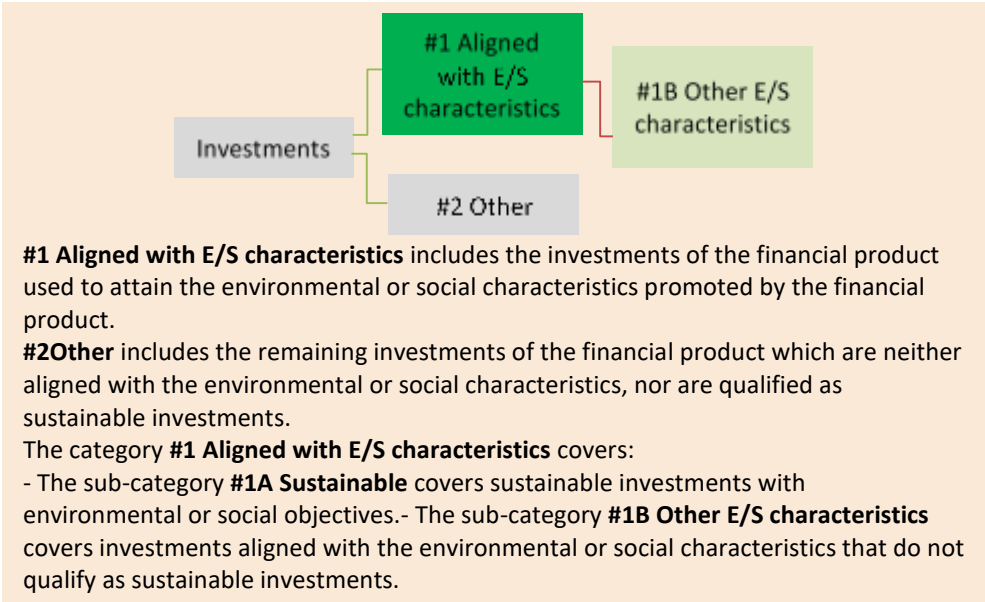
#1 Aligned with E/S characteristics

#1B Other E/S characteristics

Investments

#2 Other

**#1 Aligned with E/S characteristics** includes the investments of the financial product used to attain the environmental or social characteristics promoted by the financial product.
**#2Other** includes the remaining investments of the financial product which are neither aligned with the environmental or social characteristics, nor are qualified as sustainable investments.
The category **#1 Aligned with E/S characteristics** covers:
- The sub-category **#1A Sustainable** covers sustainable investments with environmental or social objectives.- The sub-category **#1B Other E/S characteristics** covers investments aligned with the environmental or social characteristics that do not qualify as sustainable investments.